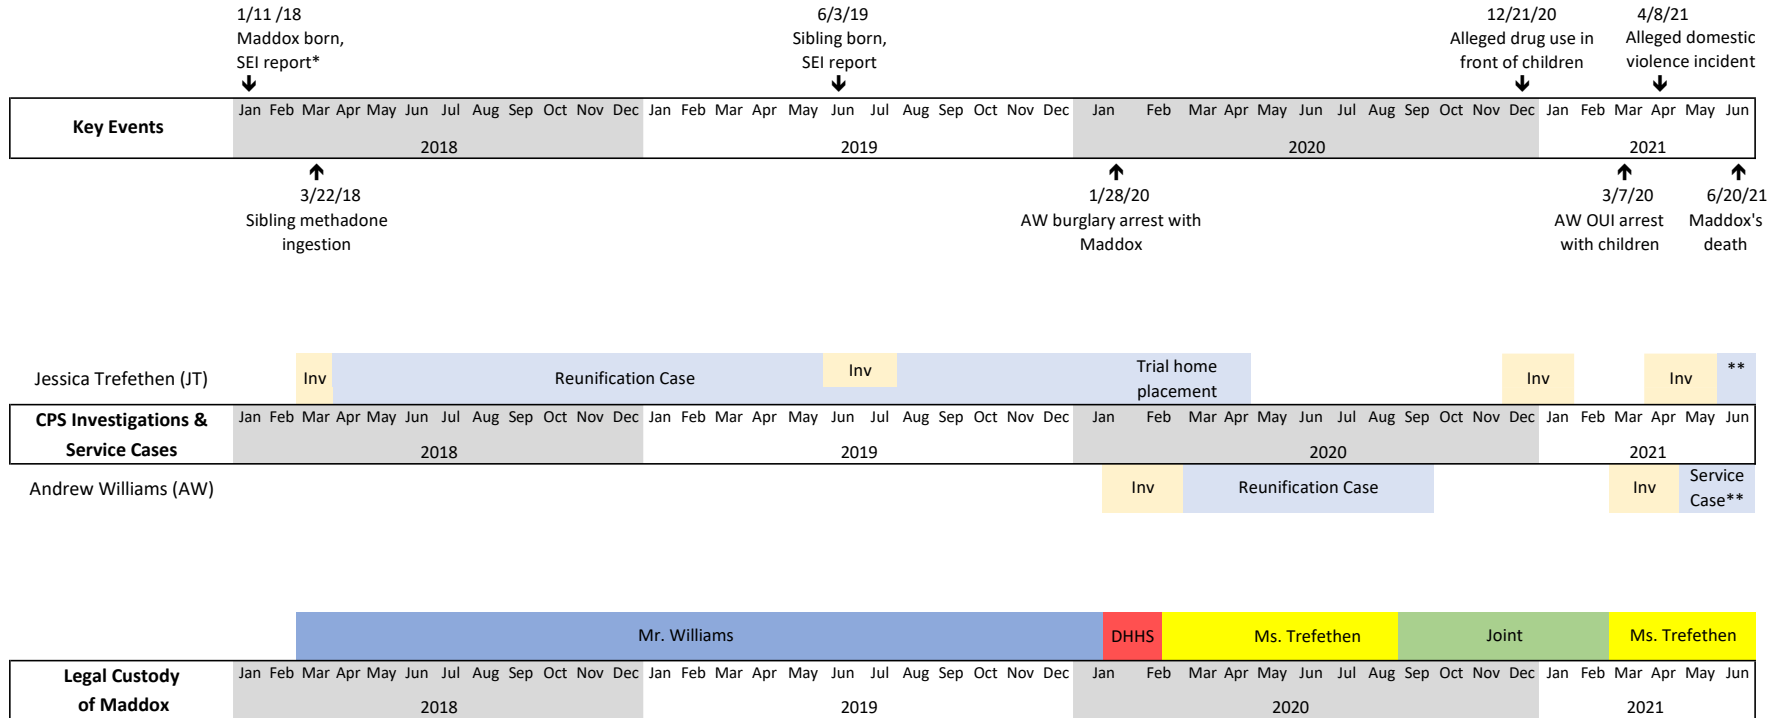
1/11 /18
Maddox born,
SEI report*

6/3/19
Sibling born,
SEI report

12/21/20
Alleged drug use in front of children

4/8/21
Alleged domestic violence incident

| Key Events | Jan | Feb | Mar | Apr | May | Jun | Jul | Aug | Sep | Oct | Nov | Dec | Jan | Feb | Mar | Apr | May | Jun | Jul | Aug | Sep | Oct | Nov | Dec | Jan | Feb | Mar | Apr | May | Jun | Jul | Aug | Sep | Oct | Nov | Dec | Jan | Feb | Mar | Apr | May | Jun |
|---|---|---|---|---|---|---|---|---|---|---|---|---|---|---|---|---|---|---|---|---|---|---|---|---|---|---|---|---|---|---|---|---|---|---|---|---|---|---|---|---|---|---|
| | 2018 | | | | | | | | | | | | 2019 | | | | | | | | | | | | 2020 | | | | | | | | | | | | 2021 | | | | | |

3/22/18
Sibling methadone ingestion

1/28/20
AW burglary arrest with Maddox

3/7/20
AW OUI arrest with children

6/20/21
Maddox's death

Jessica Trefethen (JT)

Inv

Reunification Case

Inv

Trial home placement

Inv

Inv

**

| CPS Investigations & Service Cases | Jan | Feb | Mar | Apr | May | Jun | Jul | Aug | Sep | Oct | Nov | Dec | Jan | Feb | Mar | Apr | May | Jun | Jul | Aug | Sep | Oct | Nov | Dec | Jan | Feb | Mar | Apr | May | Jun | Jul | Aug | Sep | Oct | Nov | Dec | Jan | Feb | Mar | Apr | May | Jun |
|---|---|---|---|---|---|---|---|---|---|---|---|---|---|---|---|---|---|---|---|---|---|---|---|---|---|---|---|---|---|---|---|---|---|---|---|---|---|---|---|---|---|---|
| | 2018 | | | | | | | | | | | | 2019 | | | | | | | | | | | | 2020 | | | | | | | | | | | | 2021 | | | | | |

Andrew Williams (AW)

Inv

Reunification Case

Inv

Service Case**

Mr. Williams

DHHS

Ms. Trefethen

Joint

Ms. Trefethen

| Legal Custody of Maddox | Jan | Feb | Mar | Apr | May | Jun | Jul | Aug | Sep | Oct | Nov | Dec | Jan | Feb | Mar | Apr | May | Jun | Jul | Aug | Sep | Oct | Nov | Dec | Jan | Feb | Mar | Apr | May | Jun | Jul | Aug | Sep | Oct | Nov | Dec | Jan | Feb | Mar | Apr | May | Jun |
|---|---|---|---|---|---|---|---|---|---|---|---|---|---|---|---|---|---|---|---|---|---|---|---|---|---|---|---|---|---|---|---|---|---|---|---|---|---|---|---|---|---|---|
| | 2018 | | | | | | | | | | | | 2019 | | | | | | | | | | | | 2020 | | | | | | | | | | | | 2021 | | | | | |